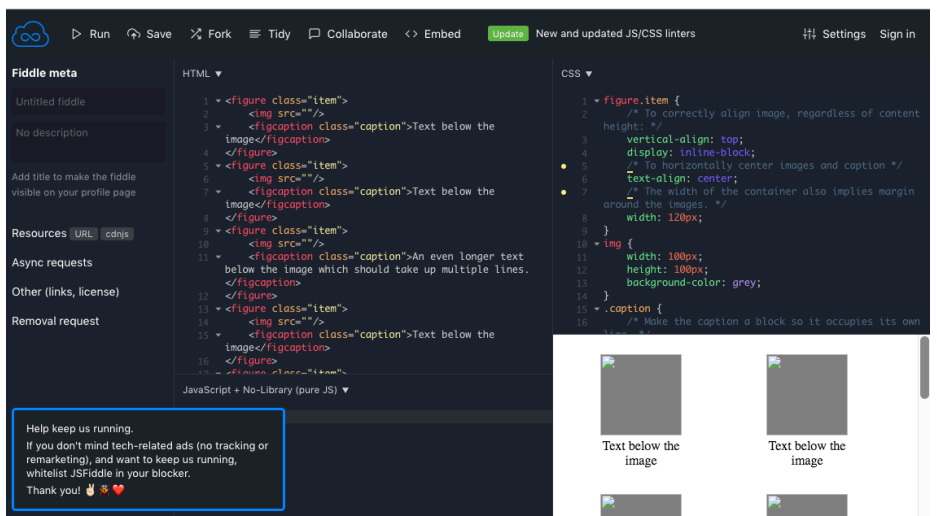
Run Save Fork Tidy Collaborate Embed Update New and updated JS/CSS linters Settings Sign in

Fiddle meta

Untitled fiddle

No description

Add title to make the fiddle visible on your profile page

Resources URL cdnjs

Async requests

Other (links, license)

Removal request

Help keep us running.

If you don't mind tech-related ads (no tracking or remarketing), and want to keep us running, whitelist JSFiddle in your blocker.

Thank you! ✌️🐱❤️

HTML ▾

1 <figure class="item">
2 <img src=""/>
3 <figcaption class="caption">Text below the image</figcaption>
4 </figure>
5 <figure class="item">
6 <img src=""/>
7 <figcaption class="caption">Text below the image</figcaption>
8 </figure>
9 <figure class="item">
10 <img src=""/>
11 <figcaption class="caption">An even longer text below the image which should take up multiple lines.</figcaption>
12 </figure>
13 <figure class="item">
14 <img src=""/>
15 <figcaption class="caption">Text below the image</figcaption>
16 </figure>

JavaScript + No-Library (pure JS) ▾

CSS ▾

1 figure.item {
2 /* To correctly align image, regardless of content height: */
3 vertical-align: top;
4 display: inline-block;
5 /* To horizontally center images and caption */
6 text-align: center;
7 /* The width of the container also implies margin around the images. */
8 width: 120px;
9 }
10 img {
11 width: 100px;
12 height: 100px;
13 background-color: grey;
14 }
15 .caption {
16 /* Make the caption a block so it occupies its own

Text below the image

Text below the image